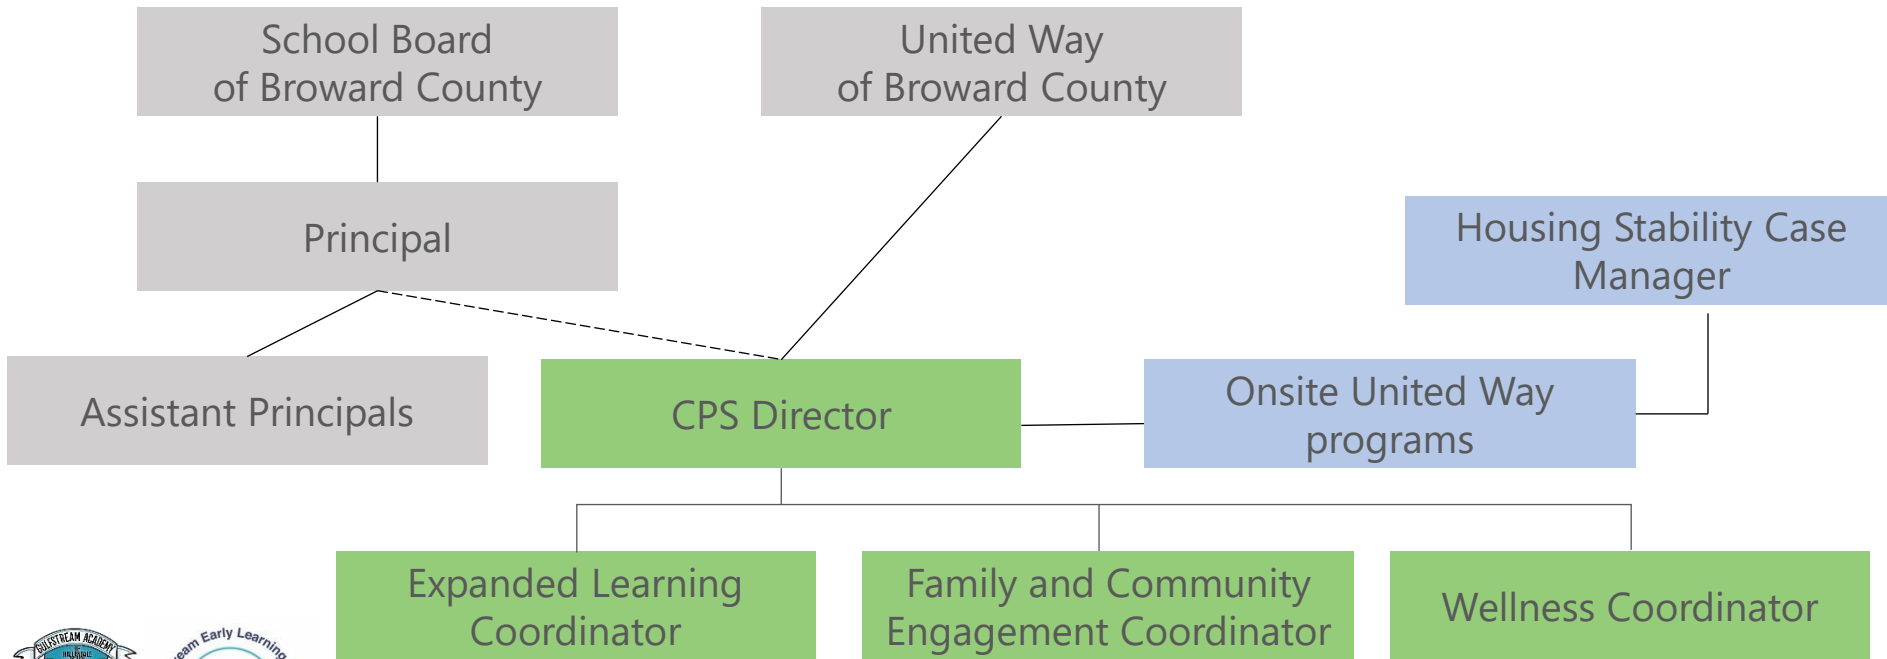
School Board of Broward County

United Way of Broward County

Principal

Housing Stability Case Manager

Assistant Principals

CPS Director

Onsite United Way programs

Expanded Learning Coordinator

Family and Community Engagement Coordinator

Wellness Coordinator

GULFSTREAM ACADEMY

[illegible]eam Early Learning